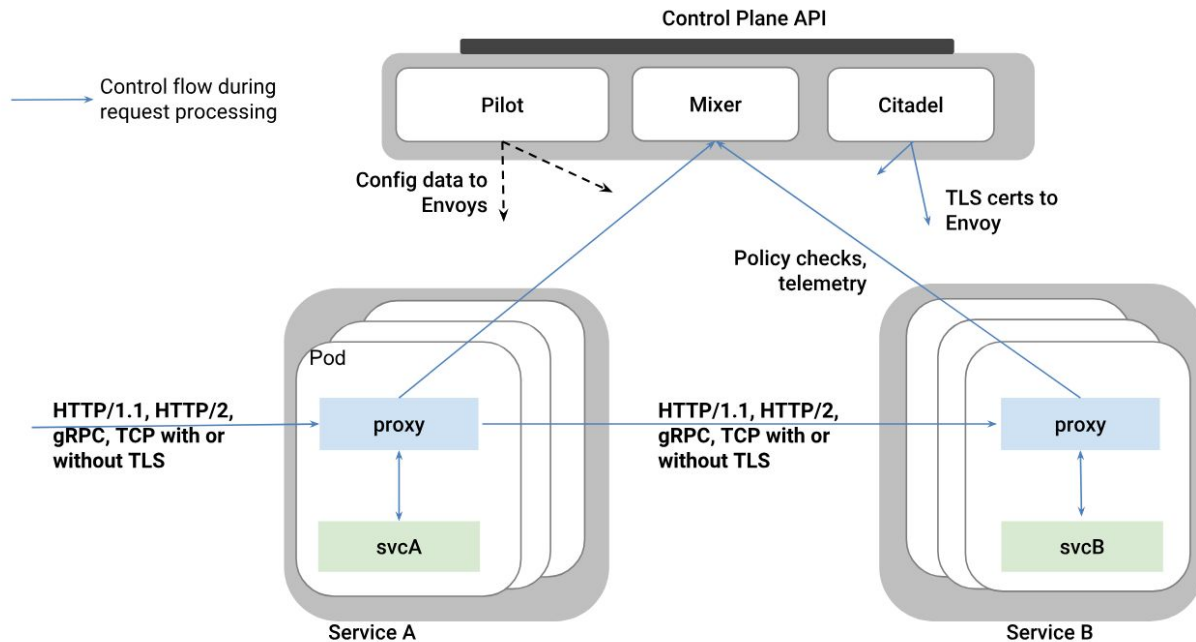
Control Plane API

Control flow during request processing

Pilot

Mixer

Citadel

Config data to Envoys

TLS certs to Envoy

Policy checks, telemetry

Pod

HTTP/1.1, HTTP/2, gRPC, TCP with or without TLS

proxy

HTTP/1.1, HTTP/2, gRPC, TCP with or without TLS

proxy

svcA

svcB

Service A

Service B